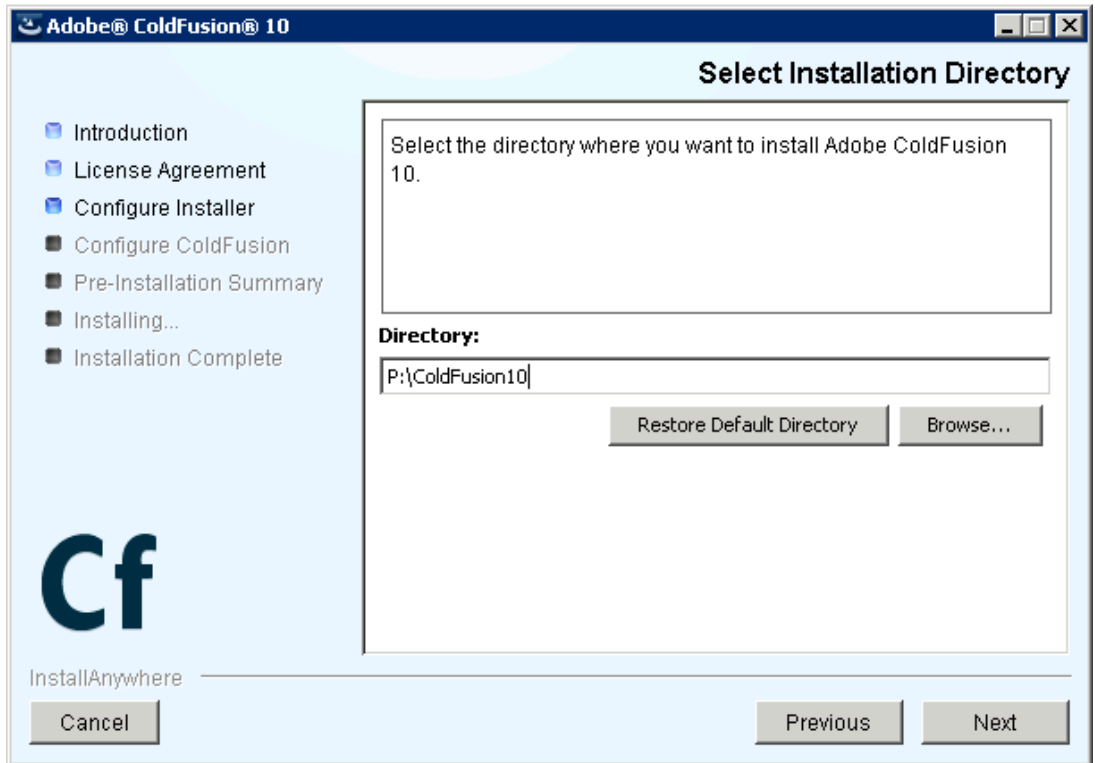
Adobe® ColdFusion® 10

Select Installation Directory

Introduction
License Agreement
Configure Installer
Configure ColdFusion
Pre-Installation Summary
Installing...
Installation Complete

Select the directory where you want to install Adobe ColdFusion 10.

Directory:

P:\ColdFusion10

Restore Default Directory

Browse...

Cf

InstallAnywhere

Cancel

Previous

Next